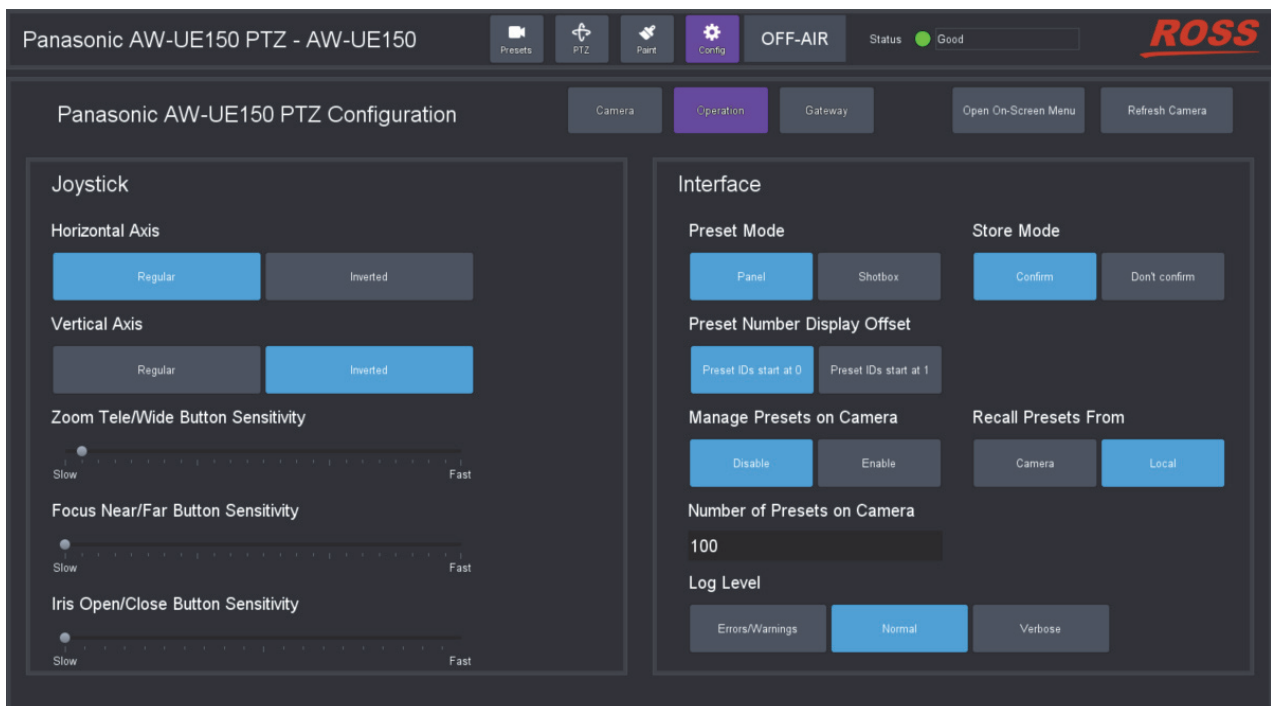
Panasonic AW-UE150 PTZ - AW-UE150

Presets PTZ Paint Config OFF-AIR Status Good

ROSS

Panasonic AW-UE150 PTZ Configuration

Camera Operation Gateway Open On-Screen Menu Refresh Camera

Joystick

Horizontal Axis

Regular Inverted

Vertical Axis

Regular Inverted

Zoom Tele/Wide Button Sensitivity

Slow Fast

Focus Near/Far Button Sensitivity

Slow Fast

Iris Open/Close Button Sensitivity

Slow Fast

Interface

Preset Mode

Panel Shotbox

Store Mode

Confirm Don't confirm

Preset Number Display Offset

Preset IDs start at 0 Preset IDs start at 1

Manage Presets on Camera

Disable Enable

Recall Presets From

Camera Local

Number of Presets on Camera

100

Log Level

Errors/Warnings Normal Verbose